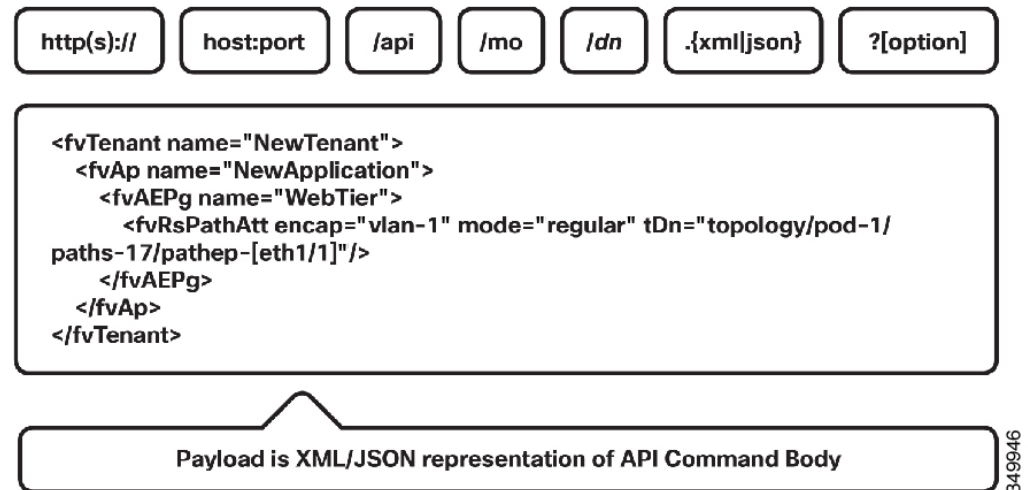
http(s)://

host:port

/api

/mo

/dn

.{xml|json}

?[option]

<fvTenant name="NewTenant">
<fvAp name="NewApplication">
<fvAEPg name="WebTier">
<fvRsPathAtt encap="vlan-1" mode="regular" tDn="topology/pod-1/paths-17/pathep-[eth1/1]"/>
</fvAEPg>
</fvAp>
</fvTenant>

Payload is XML/JSON representation of API Command Body

349946